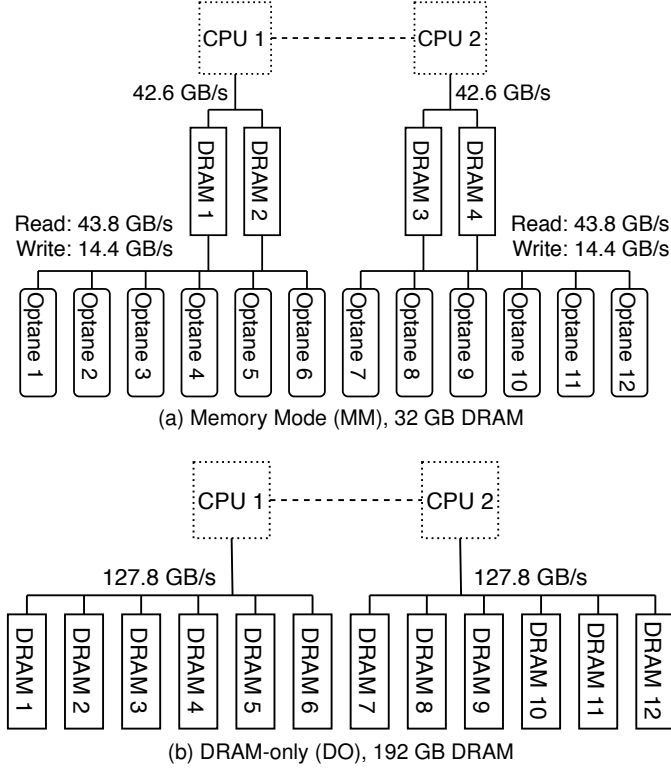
CPU 1
CPU 2
42.6 GB/s
42.6 GB/s
DRAM 1
DRAM 2
DRAM 3
DRAM 4
Read: 43.8 GB/s
Write: 14.4 GB/s
Read: 43.8 GB/s
Write: 14.4 GB/s
Optane 1
Optane 2
Optane 3
Optane 4
Optane 5
Optane 6
Optane 7
Optane 8
Optane 9
Optane 10
Optane 11
Optane 12
(a) Memory Mode (MM), 32 GB DRAM

CPU 1
CPU 2
127.8 GB/s
127.8 GB/s
DRAM 1
DRAM 2
DRAM 3
DRAM 4
DRAM 5
DRAM 6
DRAM 7
DRAM 8
DRAM 9
DRAM 10
DRAM 11
DRAM 12
(b) DRAM-only (DO), 192 GB DRAM